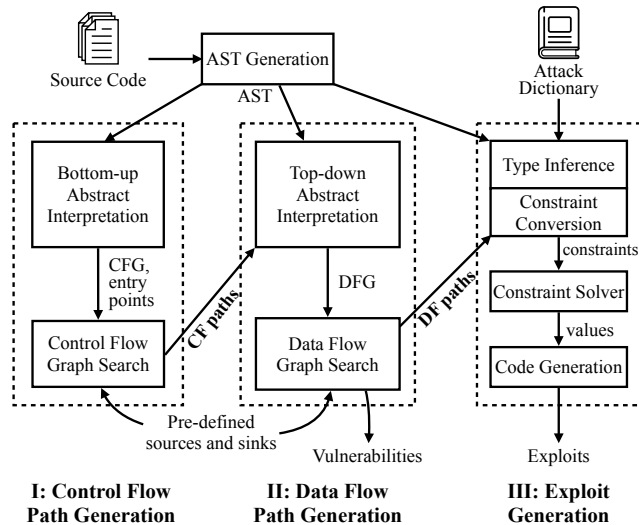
Source Code

AST Generation

AST

Attack Dictionary

Bottom-up Abstract Interpretation

CFG, entry points

Control Flow Graph Search

CF paths

Top-down Abstract Interpretation

DFG

Data Flow Graph Search

DF paths

Type Inference

Constraint Conversion

constraints

Constraint Solver

values

Code Generation

Pre-defined sources and sinks

Vulnerabilities

Exploits

I: Control Flow Path Generation

II: Data Flow Path Generation

III: Exploit Generation